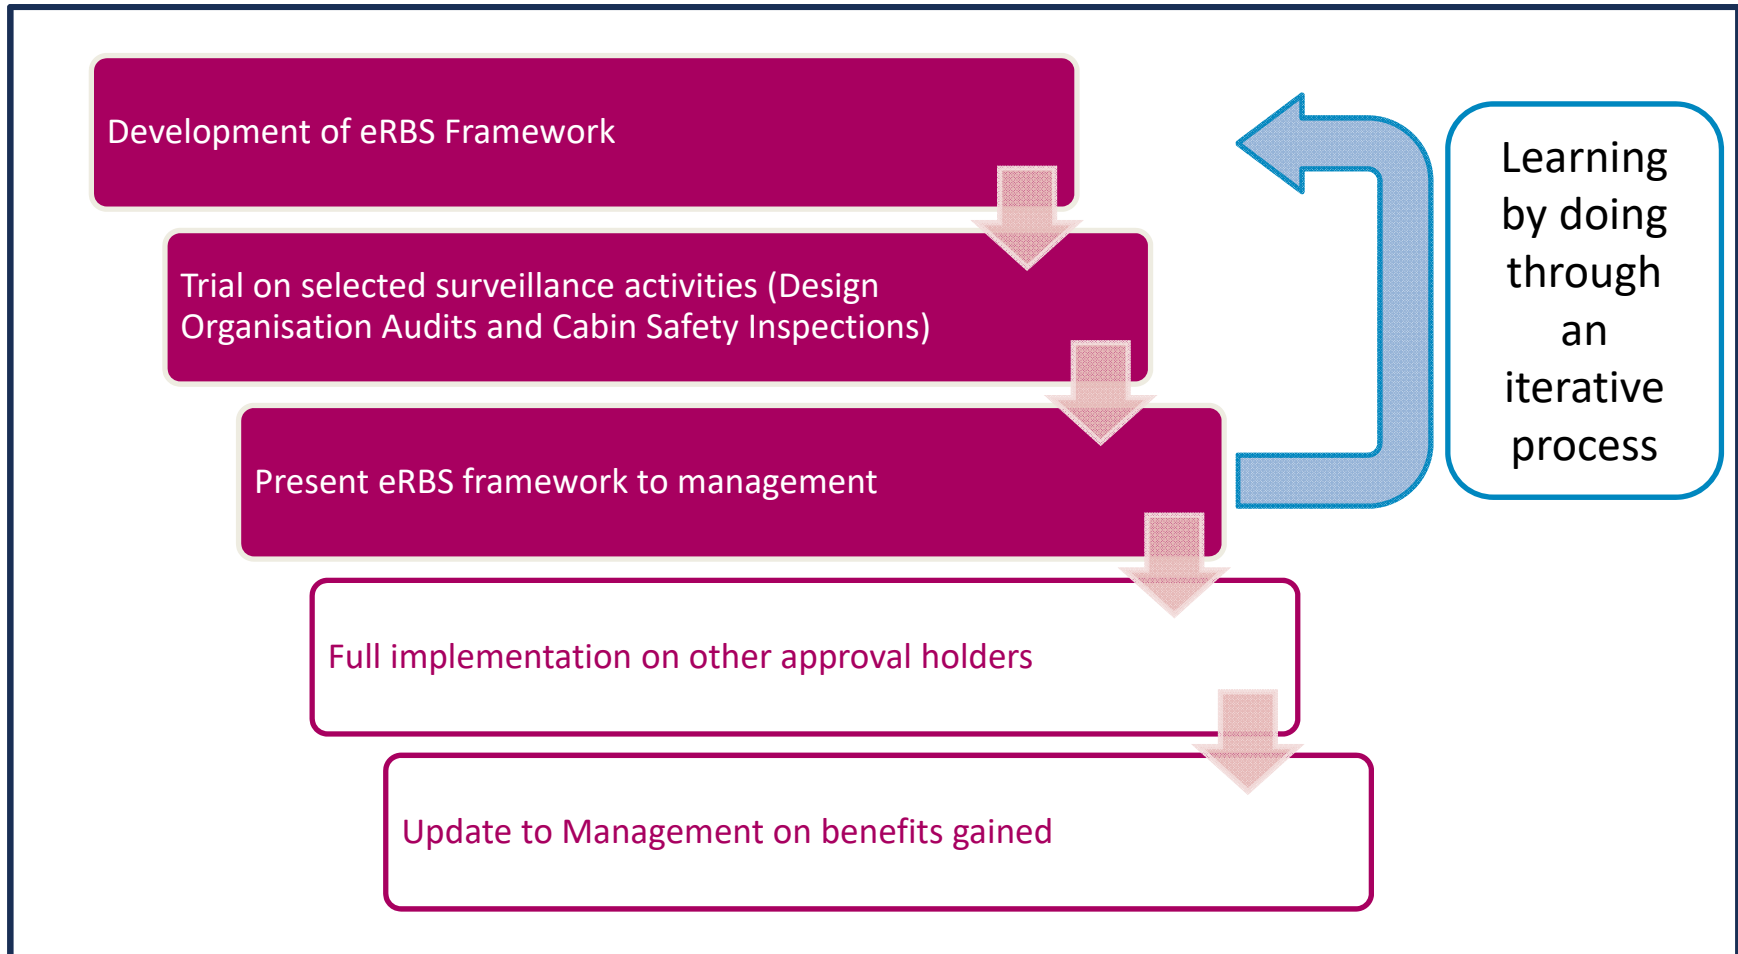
Development of eRBS Framework

Trial on selected surveillance activities (Design Organisation Audits and Cabin Safety Inspections)

Present eRBS framework to management

Full implementation on other approval holders

Update to Management on benefits gained

Learning by doing through an iterative process